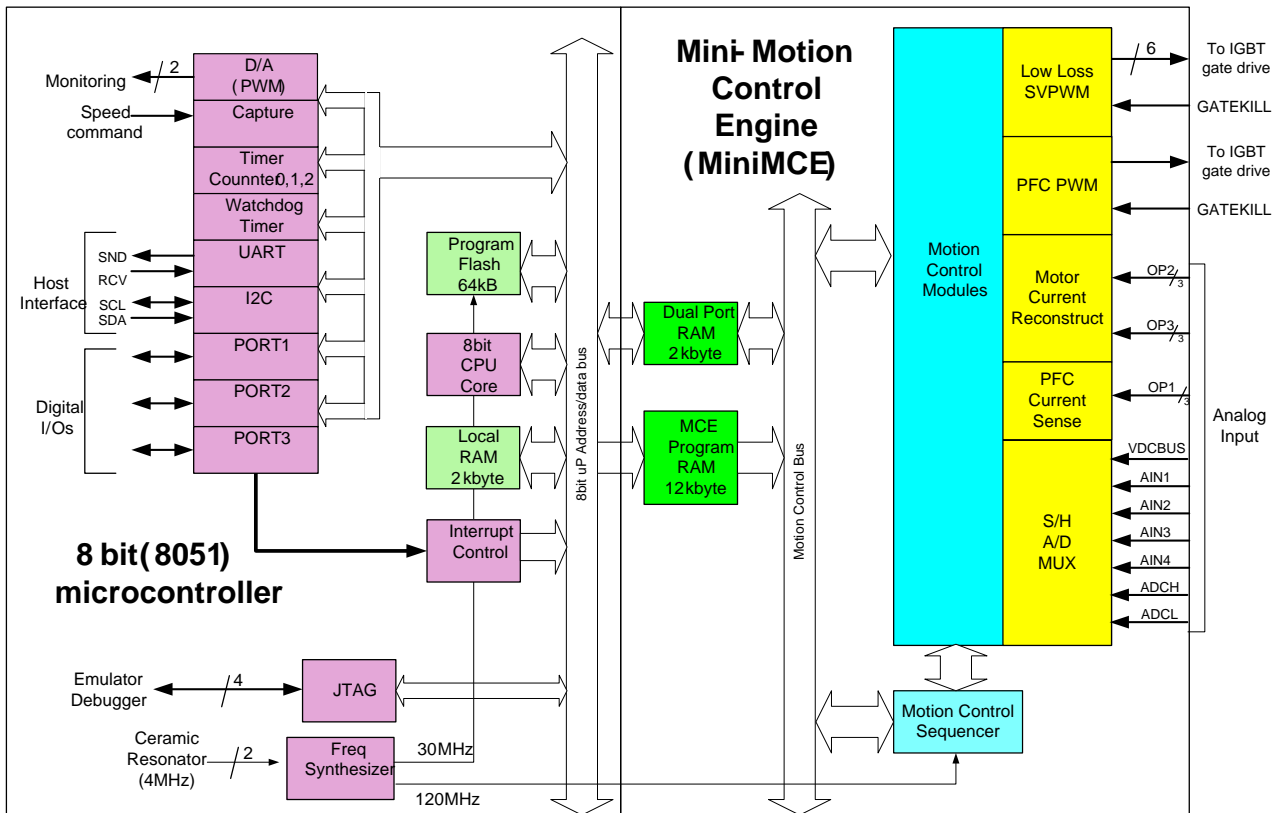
Monitoring
2
D/A (PWM)
Speed command
Capture
Timer Counnter0,1,2
Watchdog Timer
Host Interface
SND
RCV
SCL
SDA
UART
I2C
Digital I/Os
PORT1
PORT2
PORT3
Program Flash 64kB
8bit CPU Core
Local RAM 2kbyte
Interrupt Control
8 bit (8051) microcontroller
8bit uP Address/data bus
Mini- Motion Control Engine (MiniMCE)
Dual Port RAM 2kbyte
MCE Program RAM 12kbyte
Motion Control Bus
Motion Control Modules
Low Loss SVPWM
6
To IGBT gate drive
GATEKILL
PFC PWM
To IGBT gate drive
GATEKILL
Motor Current Reconstruct
OP2
3
OP3
3
PFC Current Sense
OP1
3
Analog Input
S/H A/D MUX
VDCBUS
AIN1
AIN2
AIN3
AIN4
ADCH
ADCL
Emulator Debugger
4
JTAG
Motion Control Sequencer
Ceramic Resonator (4MHz)
2
Freq Synthesizer
30MHz
120MHz